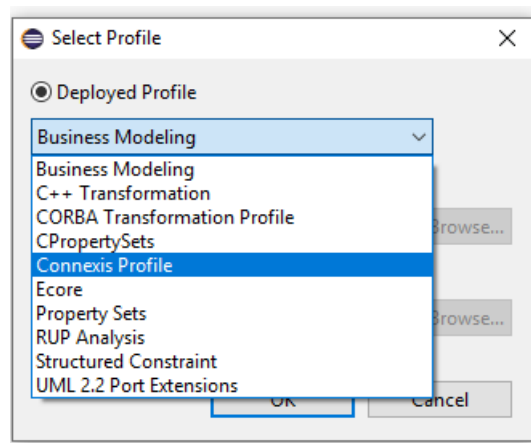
Select Profile
X

Deployed Profile

Business Modeling

Business Modeling
C++ Transformation
CORBA Transformation Profile
CPropertySets
Connexis Profile
Ecore
Property Sets
RUP Analysis
Structured Constraint
UML 2.2 Port Extensions

Browse...

Browse...

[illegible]
Cancel